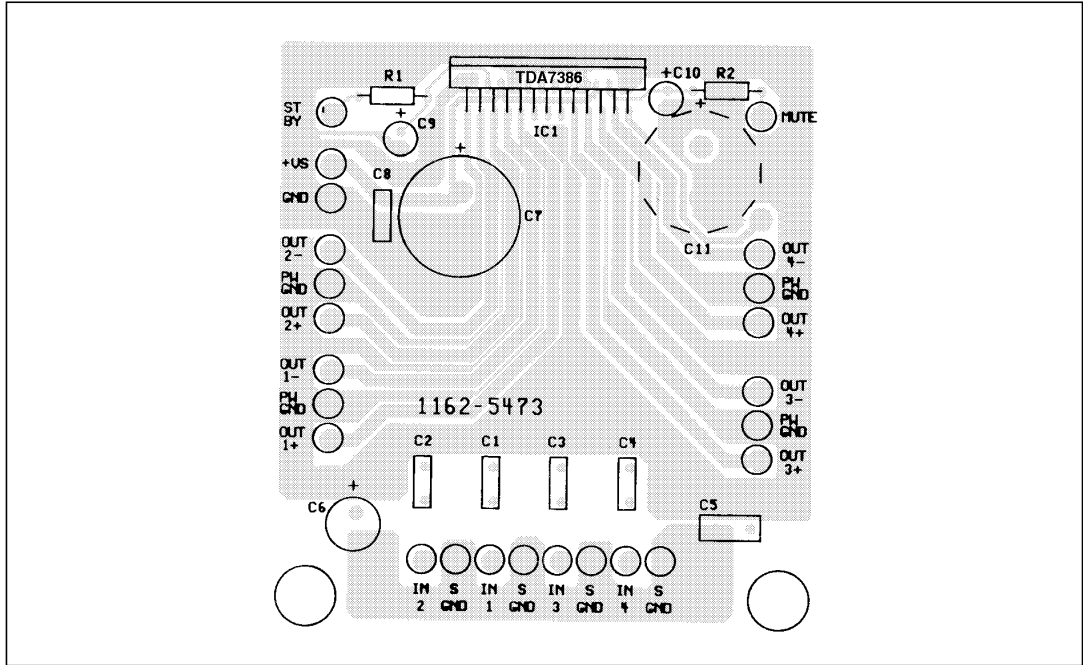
TDA7386

R1

+C10 R2

ST BY

+

C9

IC1

MUTE

+VS

+

GND

C8

C7

C11

OUT 2-

OUT 4-

PW GND

PW GND

OUT 2+

OUT 4+

OUT 1-

OUT 3-

PW GND

1162-5473

PW GND

OUT 1+

OUT 3+

C2 C1 C3 C4

+

C6

C5

IN 2 S GND IN 1 S GND IN 3 S GND IN 4 S GND